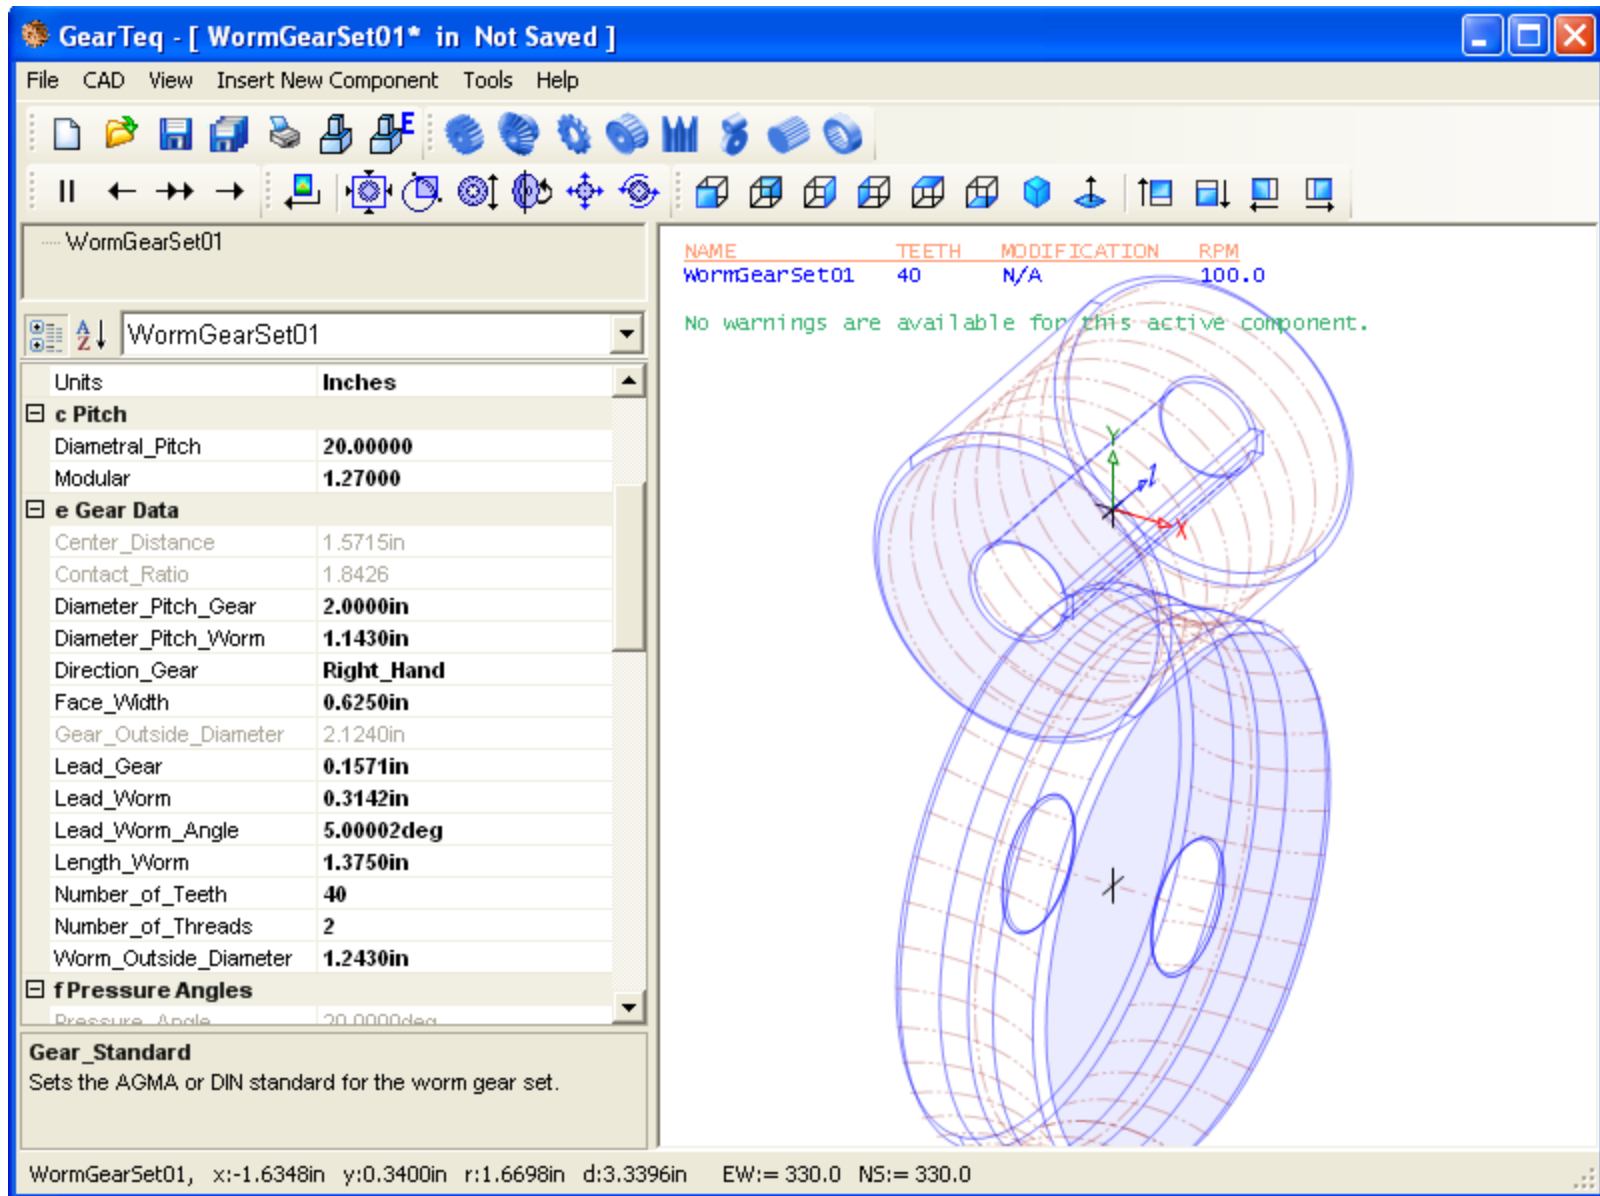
GearTeq - [ WormGearSet01* in Not Saved ]

File CAD View Insert New Component Tools Help

WormGearSet01

WormGearSet01

| Units | Inches |
|---|---|
| c Pitch | |
| Diametral_Pitch | 20.00000 |
| Modular | 1.27000 |
| e Gear Data | |
| Center_Distance | 1.5715in |
| Contact_Ratio | 1.8426 |
| Diameter_Pitch_Gear | 2.0000in |
| Diameter_Pitch_Worm | 1.1430in |
| Direction_Gear | Right_Hand |
| Face_Width | 0.6250in |
| Gear_Outside_Diameter | 2.1240in |
| Lead_Gear | 0.1571in |
| Lead_Worm | 0.3142in |
| Lead_Worm_Angle | 5.00002deg |
| Length_Worm | 1.3750in |
| Number_of_Teeth | 40 |
| Number_of_Threads | 2 |
| Worm_Outside_Diameter | 1.2430in |
| f Pressure Angles | |
| Pressure_Angle | 20.0000deg |

Gear_Standard
Sets the AGMA or DIN standard for the worm gear set.

| NAME | TEETH | MODIFICATION | RPM |
|---|---|---|---|
| WormGearSet01 | 40 | N/A | 100.0 |

No warnings are available for this active component.

Y Z X

WormGearSet01, x:-1.6348in y:0.3400in r:1.6698in d:3.3396in EW:= 330.0 NS:= 330.0